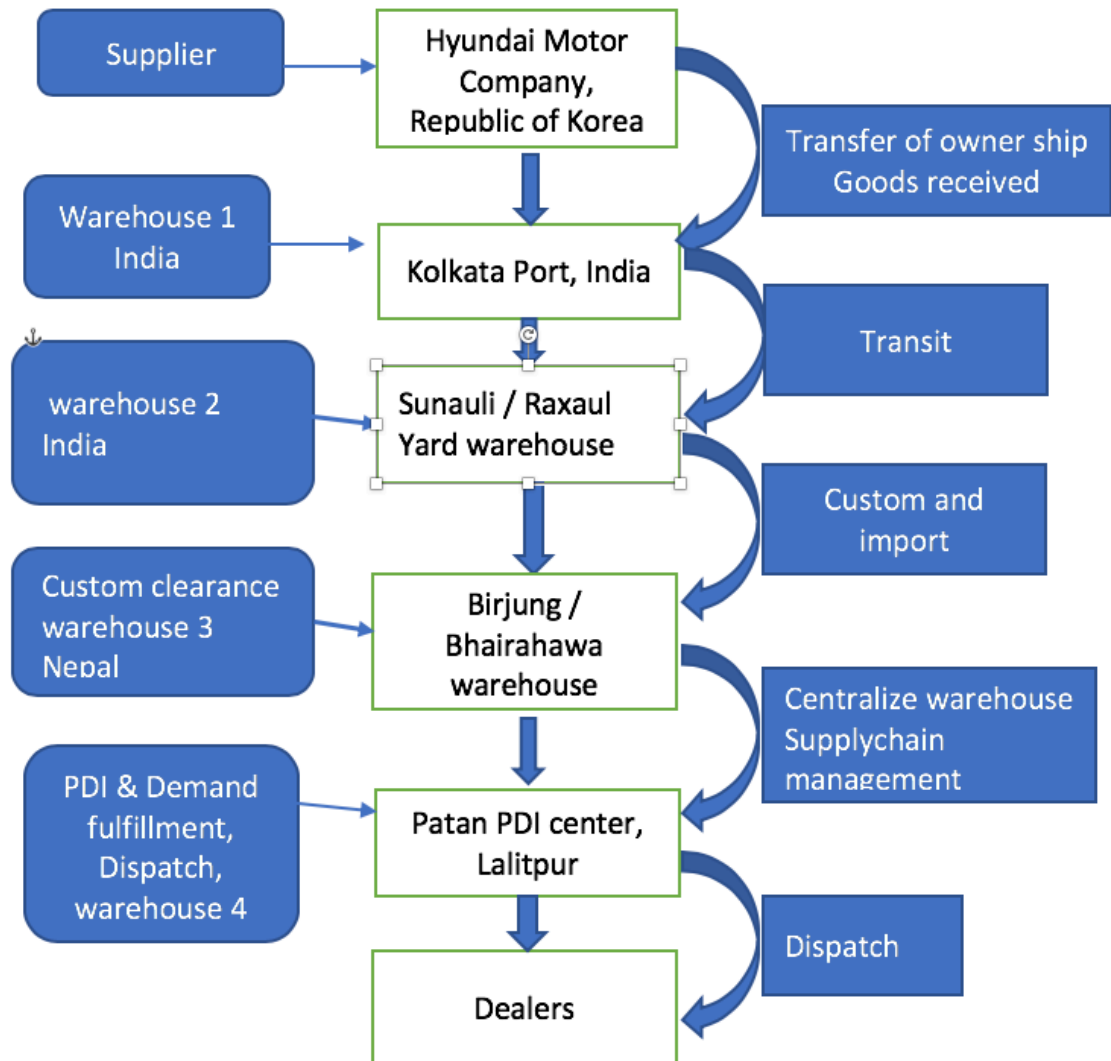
Supplier

Hyundai Motor Company, Republic of Korea

Transfer of owner ship Goods received

Warehouse 1 India

Kolkata Port, India

Transit

warehouse 2 India

Sunauli / Raxaul Yard warehouse

Custom and import

Custom clearance warehouse 3 Nepal

Birjung / Bhairahawa warehouse

Centralize warehouse Supplychain management

PDI & Demand fulfillment, Dispatch, warehouse 4

Patan PDI center, Lalitpur

Dispatch

Dealers